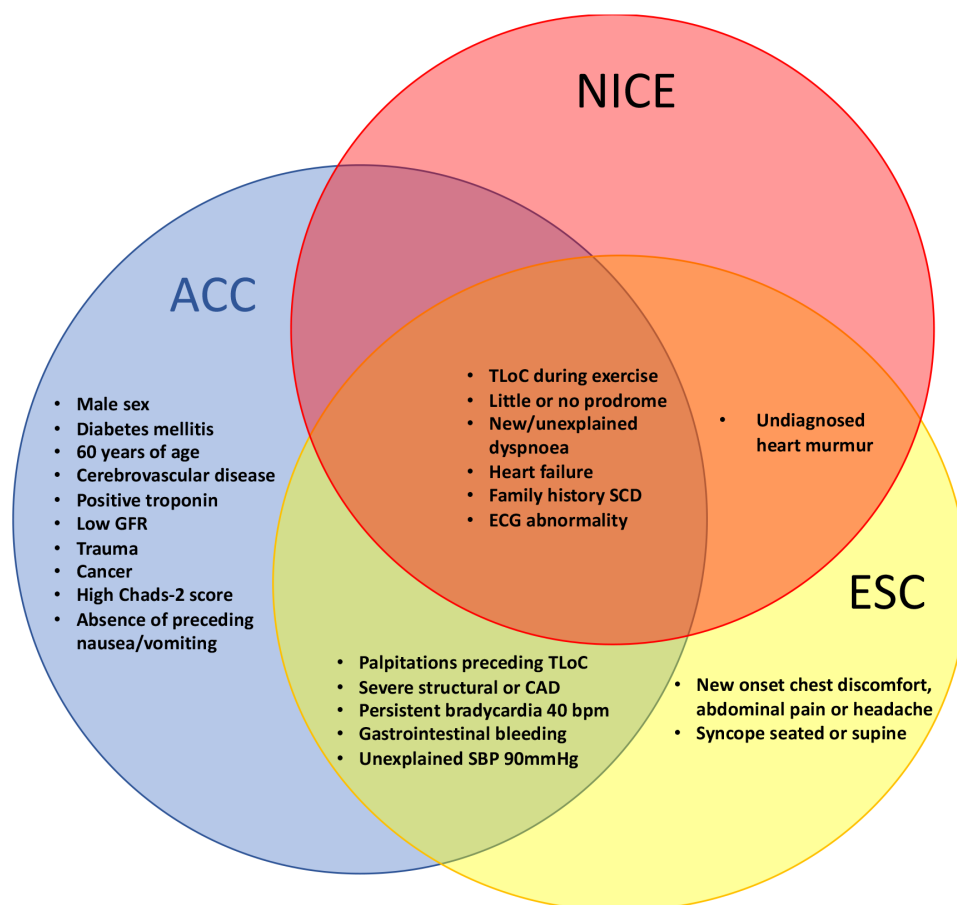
NICE

ACC

- Male sex
- Diabetes mellitis
- 60 years of age
- Cerebrovascular disease
- Positive troponin
- Low GFR
- Trauma
- Cancer
- High Chads-2 score
- Absence of preceding nausea/vomiting

- TLoC during exercise
- Little or no prodrome
- New/unexplained dyspnoea
- Heart failure
- Family history SCD
- ECG abnormality

- Undiagnosed heart murmur

ESC

- Palpitations preceding TLoC
- Severe structural or CAD
- Persistent bradycardia 40 bpm
- Gastrointestinal bleeding
- Unexplained SBP 90mmHg

- New onset chest discomfort, abdominal pain or headache
- Syncope seated or supine